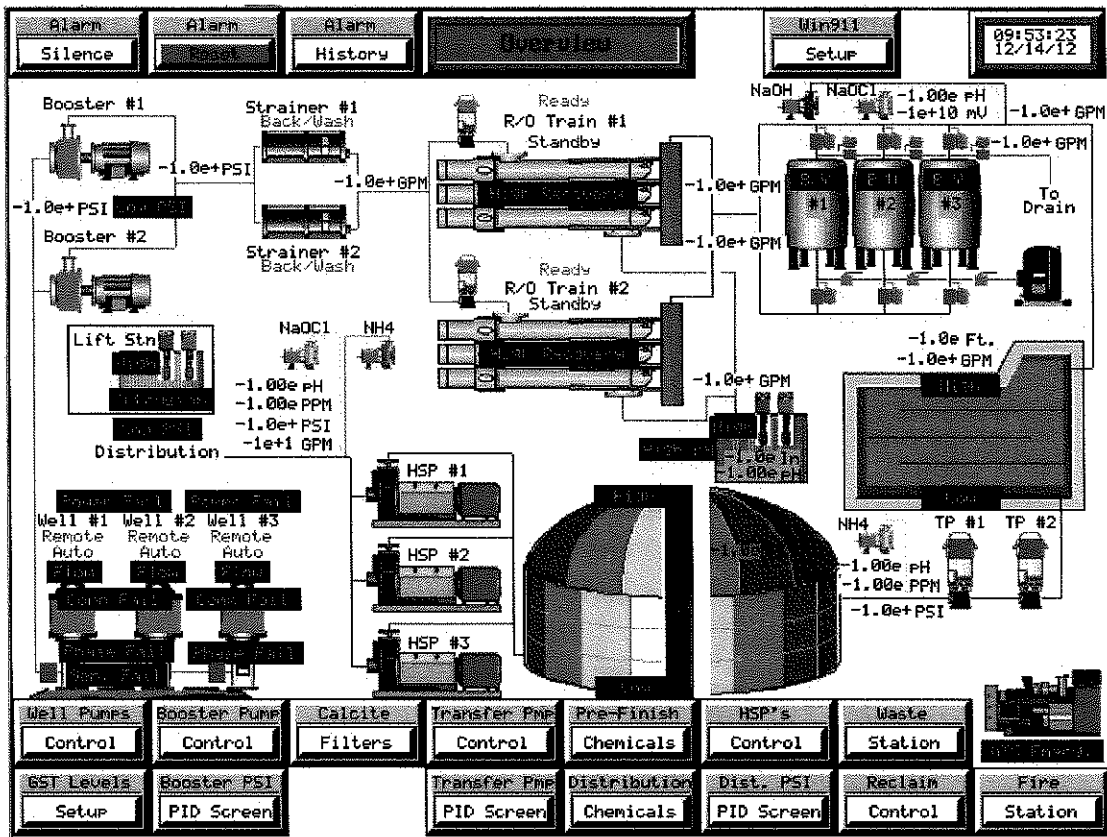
Alarm
Silence

Alarm
Reset

Alarm
History

Overview

Win911
Setup

09:53:23
12/14/12

Booster #1

Strainer #1
Back/Wash

-1.0e+PSI

-1.0e+GPM

-1.0e+PSI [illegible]

Booster #2

Strainer #2
Back/Wash

Ready
R/O Train #1
Standby

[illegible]

-1.0e+GPM

-1.0e+GPM

Ready
R/O Train #2
Standby

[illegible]

NaOH
NaOCl
-1.00e pH
-1e+10 mV
-1.0e+GPM
-1.0e+GPM

#1
#2
#3

To
Drain

Lift Stn
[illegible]
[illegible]
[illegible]

NaOCl
NH4

-1.00e pH
-1.00e PPM
-1.0e+PSI
-1e+1 GPM
Distribution

-1.0e+GPM

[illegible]
-1.0e In
-1.00e pH

-1.0e Ft.
-1.0e+GPM

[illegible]

Low

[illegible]
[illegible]

Well #1
Remote
Auto
Well #2
Remote
Auto
Well #3
Remote
Auto

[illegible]
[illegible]
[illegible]

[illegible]
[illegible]

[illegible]
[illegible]

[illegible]

HSP #1
HSP #2
HSP #3

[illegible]

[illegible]

Low

NH4
-1.00e pH
-1.00e PPM
-1.0e+PSI

TP #1
TP #2

Well Pumps
Control

Booster Pump
Control

Calcite
Filters

Transfer Pmp
Control

Pre-Finish
Chemicals

HSP's
Control

Waste
Station

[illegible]

GST Levels
Setup

Booster PSI
PID Screen

Transfer Pmp
PID Screen

Distribution
Chemicals

Dist. PSI
PID Screen

Reclaim
Control

Fire
Station